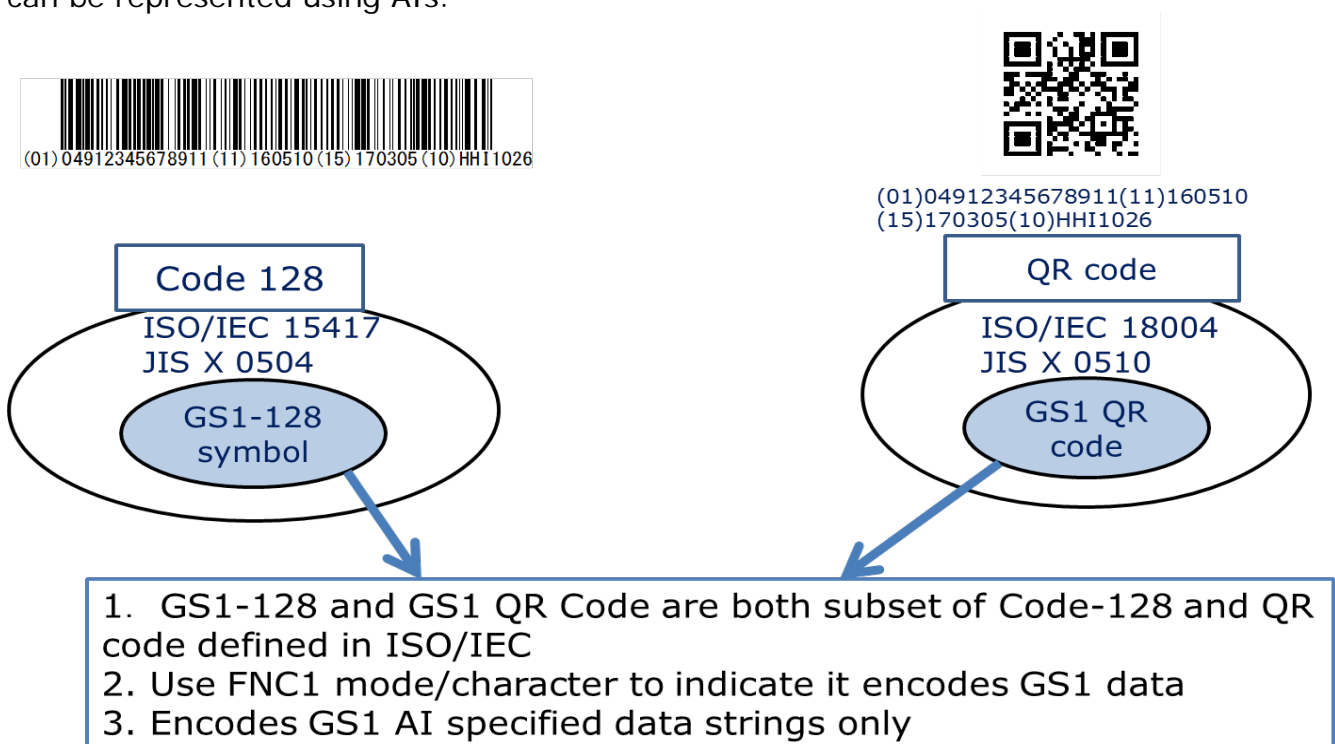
can be represented using AIs.

(01)04912345678911(11)160510(15)170305(10)HHI1026

(01)04912345678911(11)160510
(15)170305(10)HHI1026

Code 128
ISO/IEC 15417
JIS X 0504
GS1-128 symbol

QR code
ISO/IEC 18004
JIS X 0510
GS1 QR code

1. GS1-128 and GS1 QR Code are both subset of Code-128 and QR code defined in ISO/IEC
2. Use FNC1 mode/character to indicate it encodes GS1 data
3. Encodes GS1 AI specified data strings only